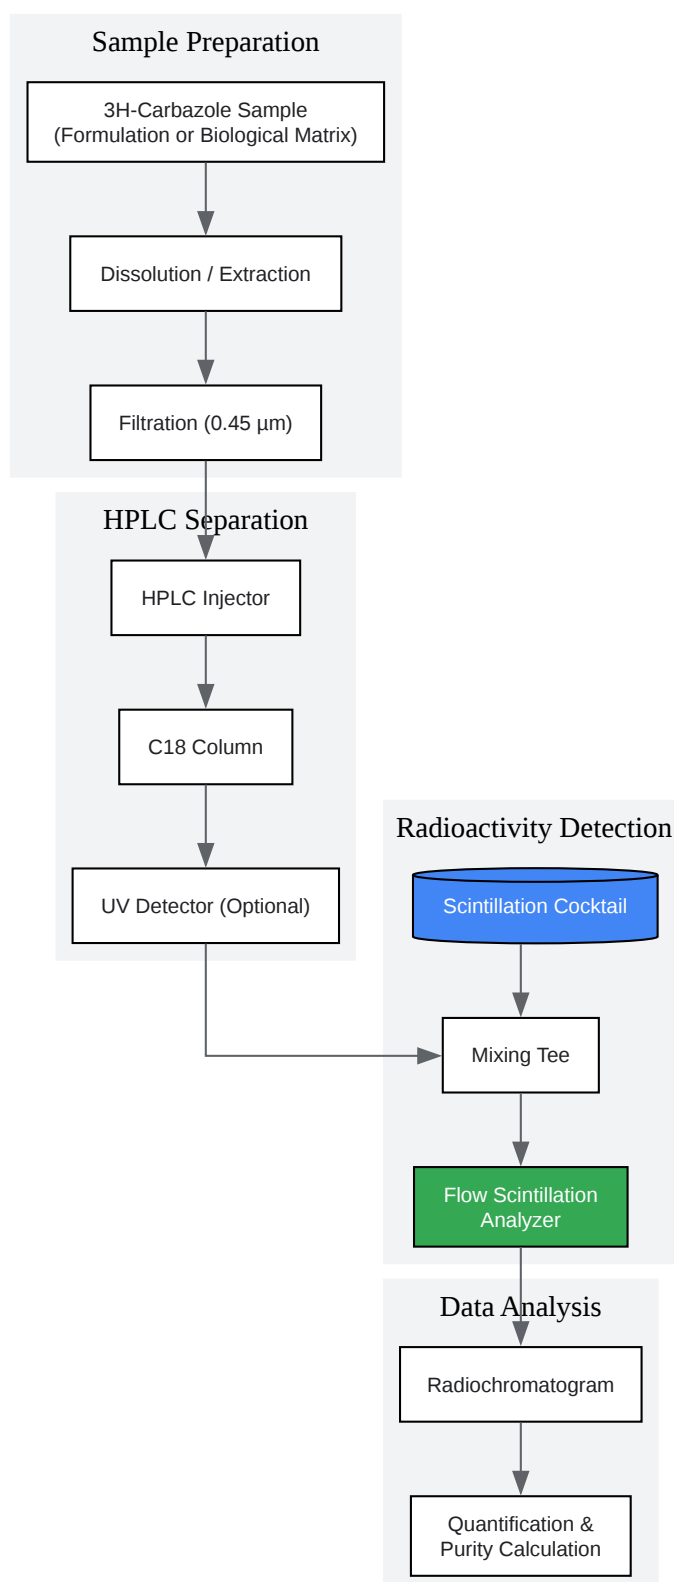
Sample Preparation

3H-Carbazole Sample (Formulation or Biological Matrix)

Dissolution / Extraction

Filtration (0.45 µm)

HPLC Separation

HPLC Injector

C18 Column

UV Detector (Optional)

Radioactivity Detection

Scintillation Cocktail

Mixing Tee

Flow Scintillation Analyzer

Data Analysis

Radiochromatogram

Quantification & Purity Calculation